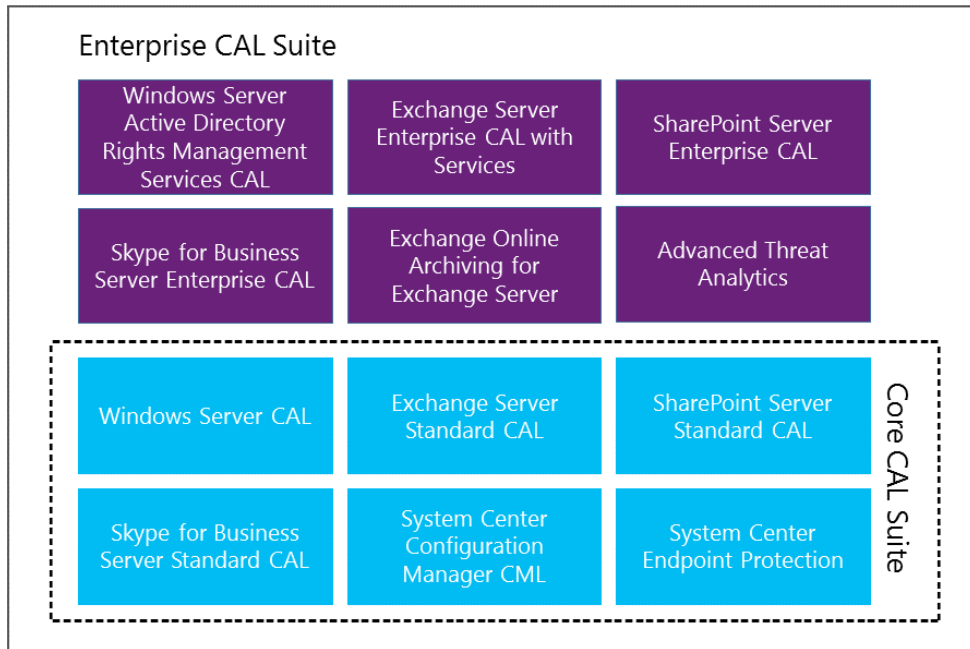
Enterprise CAL Suite

Windows Server Active Directory Rights Management Services CAL

Exchange Server Enterprise CAL with Services

SharePoint Server Enterprise CAL

Skype for Business Server Enterprise CAL

Exchange Online Archiving for Exchange Server

Advanced Threat Analytics

Windows Server CAL

Exchange Server Standard CAL

SharePoint Server Standard CAL

Skype for Business Server Standard CAL

System Center Configuration Manager CML

System Center Endpoint Protection

Core CAL Suite